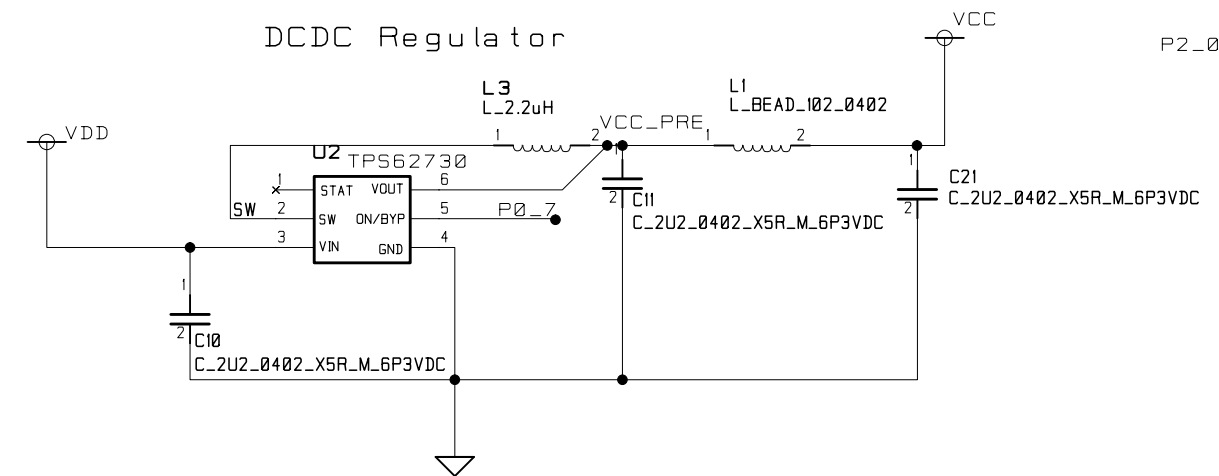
DCDC Regulator

VCC

P2_0

L3
L_2.2uH

L1
L_BEAD_102_0402

VDD

1 2 VCC_PRE 1 2

U2 TPS62730

1 STAT VOUT 6
SW 2 SW ON/BYP 5 P0_7
3 VIN GND 4

1
2 C11
C_2U2_0402_X5R_M_6P3VDC

1
2 C21
C_2U2_0402_X5R_M_6P3VDC

1
2 C10
C_2U2_0402_X5R_M_6P3VDC